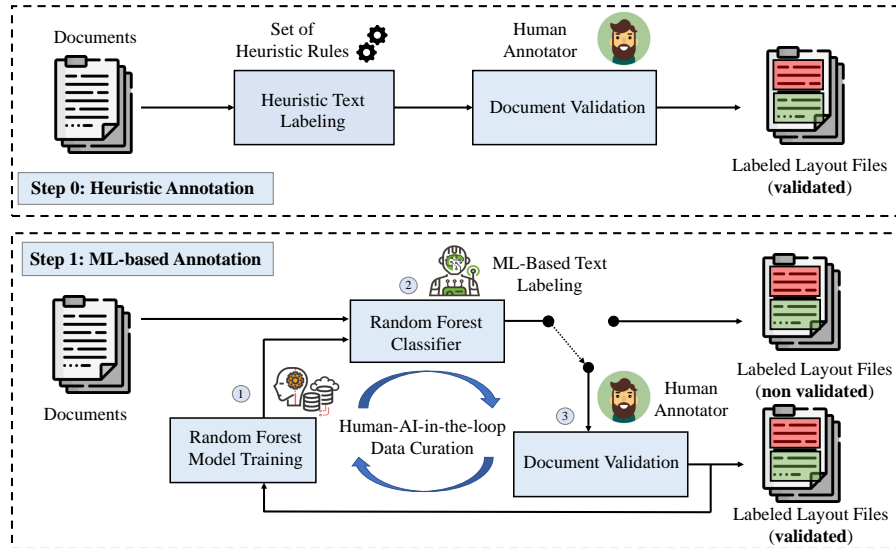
Documents

Set of Heuristic Rules

Heuristic Text Labeling

Human Annotator

Document Validation

Labeled Layout Files (**validated**)

**Step 0: Heuristic Annotation**

**Step 1: ML-based Annotation**

2

ML-Based Text Labeling

Random Forest Classifier

Labeled Layout Files (**non validated**)

1

Documents

Human Annotator

3

Random Forest Model Training

Human-AI-in-the-loop Data Curation

Document Validation

Labeled Layout Files (**validated**)